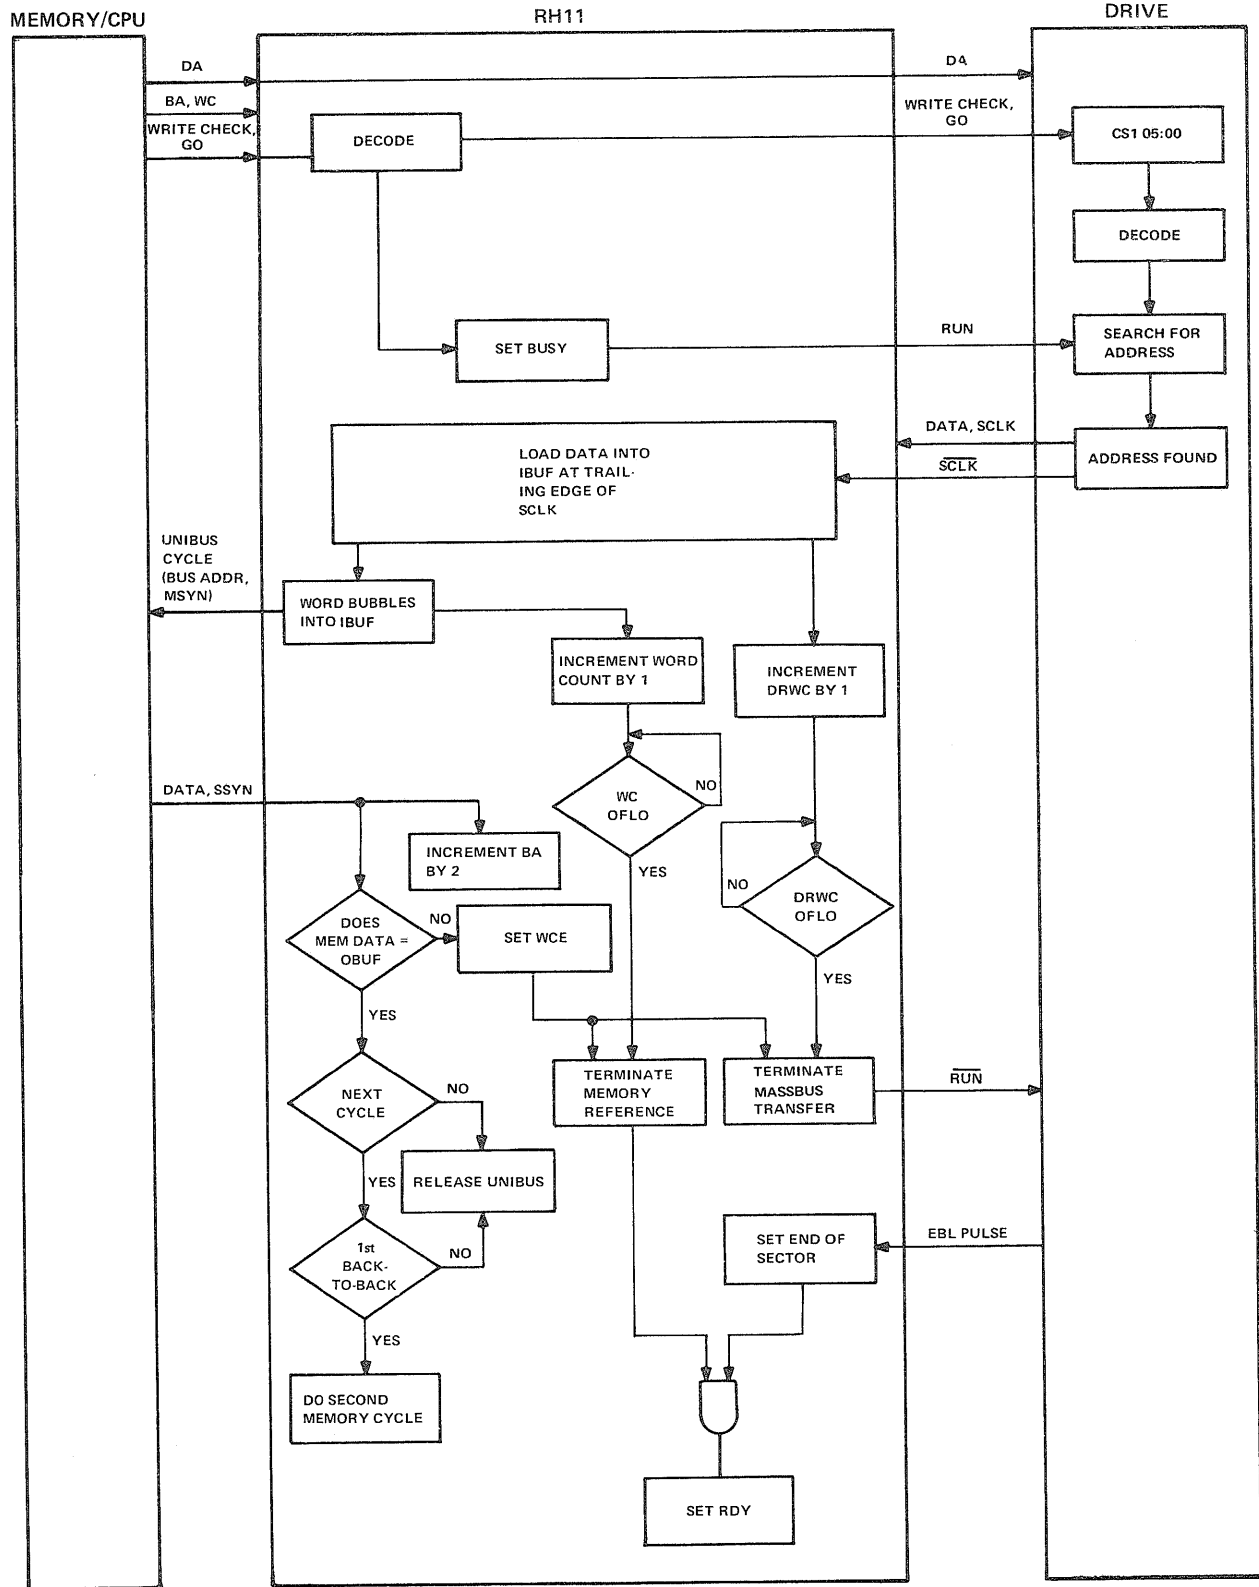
MEMORY/CPU

RH11

DRIVE

DA

BA, WC

WRITE CHECK, GO

DECODE

DA

WRITE CHECK, GO

CS1 05:00

DECODE

SET BUSY

RUN

SEARCH FOR ADDRESS

DATA, SCLK

$\overline{SCLK}$

ADDRESS FOUND

LOAD DATA INTO IBUF AT TRAILING EDGE OF SCLK

UNIBUS CYCLE (BUS ADDR, MSYN)

WORD BUBBLES INTO IBUF

INCREMENT WORD COUNT BY 1

INCREMENT DRWC BY 1

DATA, SSYN

WC OFLO

NO

YES

INCREMENT BA BY 2

NO

DRWC OFLO

DOES MEM DATA = OBUF

NO

SET WCE

YES

YES

TERMINATE MEMORY REFERENCE

TERMINATE MASSBUS TRANSFER

$\overline{RUN}$

NEXT CYCLE

NO

YES

RELEASE UNIBUS

SET END OF SECTOR

EBL PULSE

1st BACK-TO-BACK

NO

YES

DO SECOND MEMORY CYCLE

SET RDY